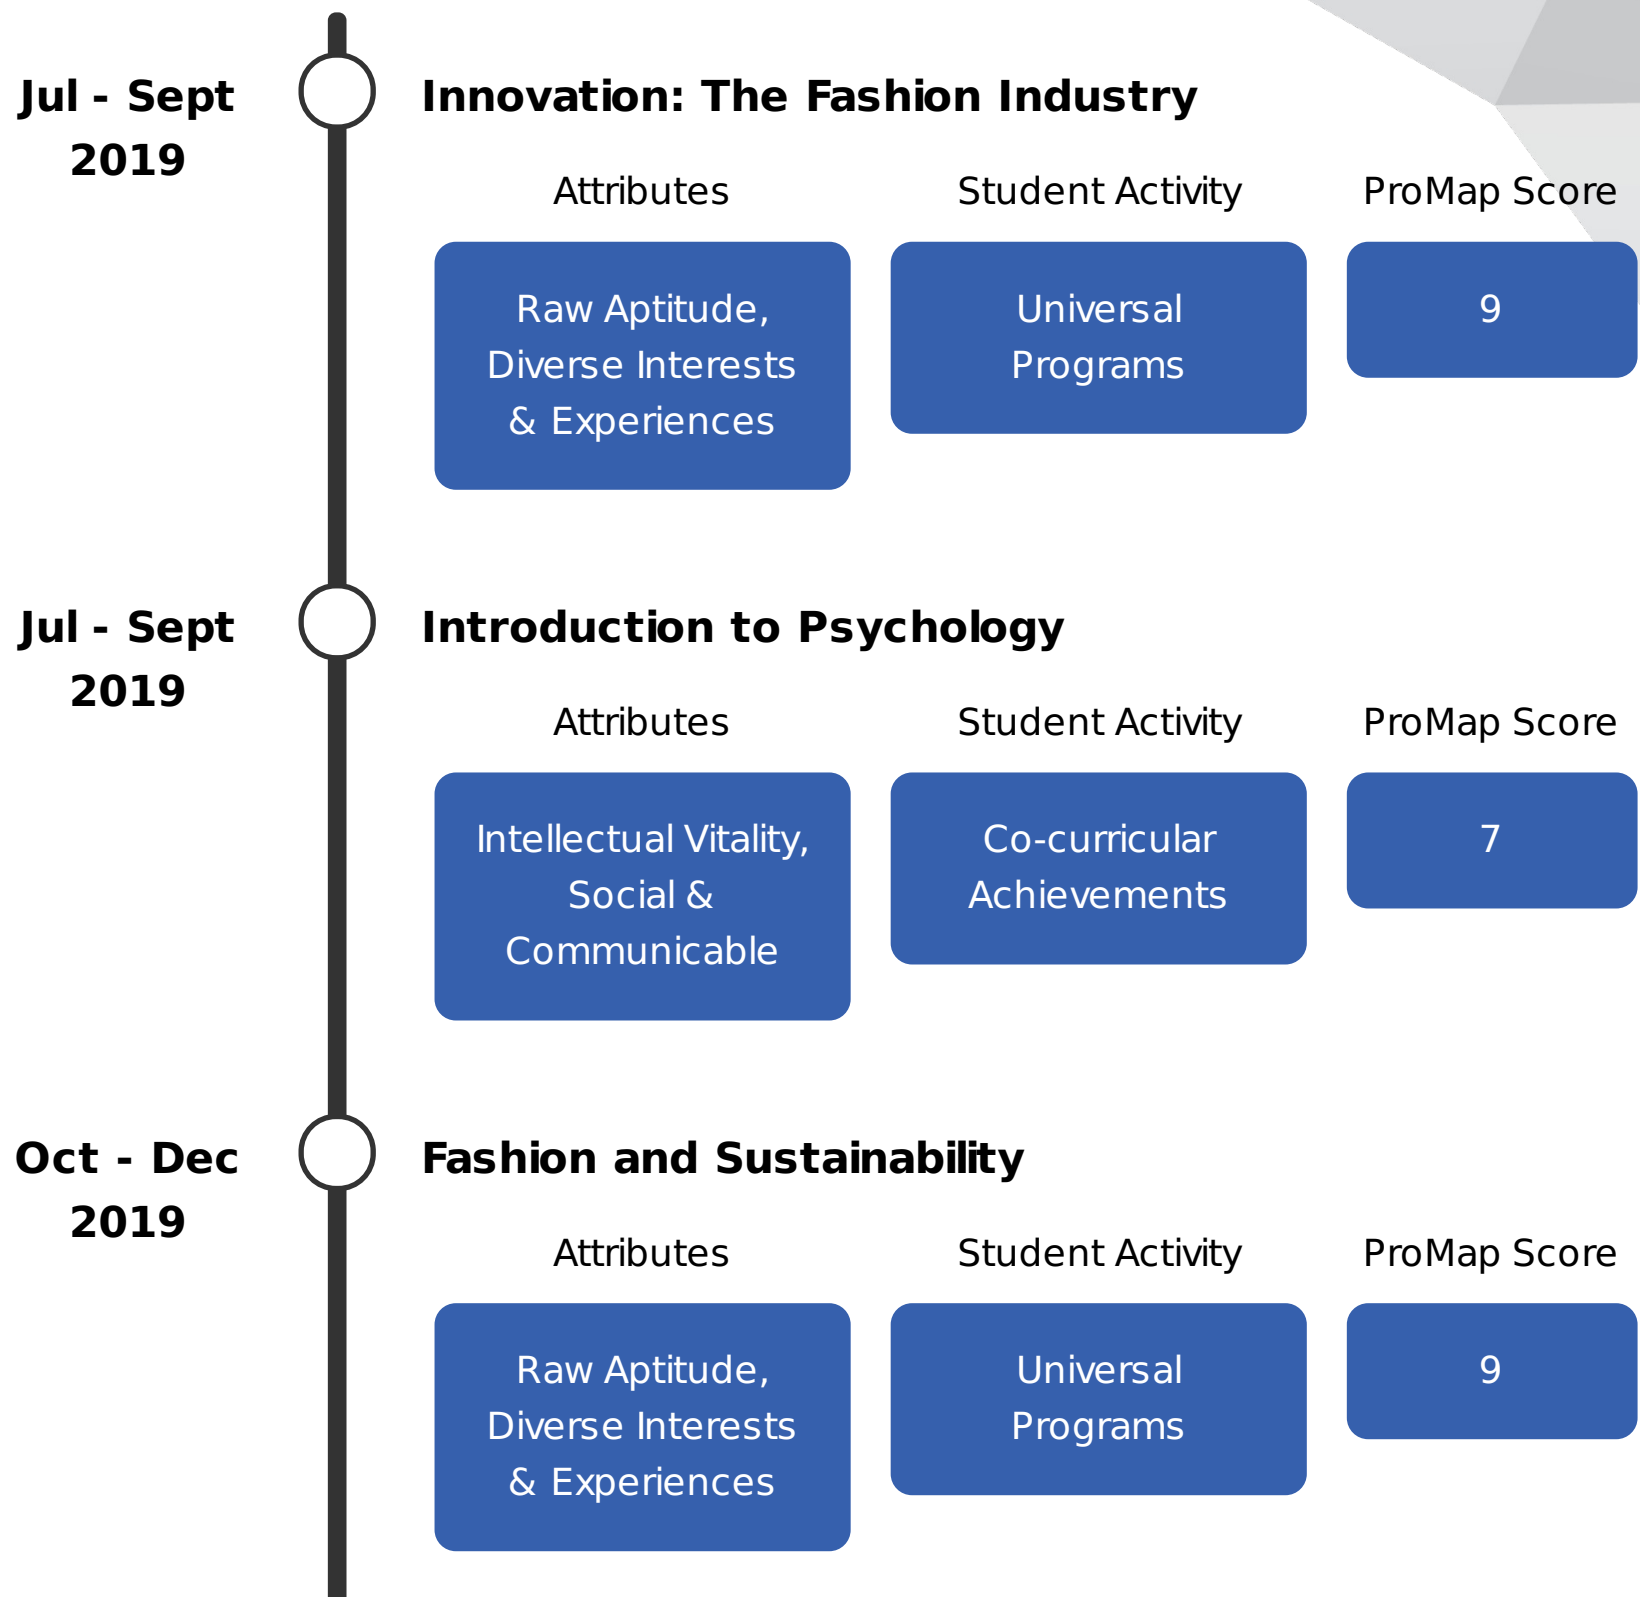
Jul - Sept 2019

Innovation: The Fashion Industry

| Attributes | Student Activity | ProMap Score |
|---|---|---|
| Raw Aptitude, Diverse Interests & Experiences | Universal Programs | 9 |

Jul - Sept 2019

Introduction to Psychology

| Attributes | Student Activity | ProMap Score |
|---|---|---|
| Intellectual Vitality, Social & Communicable | Co-curricular Achievements | 7 |

Oct - Dec 2019

Fashion and Sustainability

| Attributes | Student Activity | ProMap Score |
|---|---|---|
| Raw Aptitude, Diverse Interests & Experiences | Universal Programs | 9 |